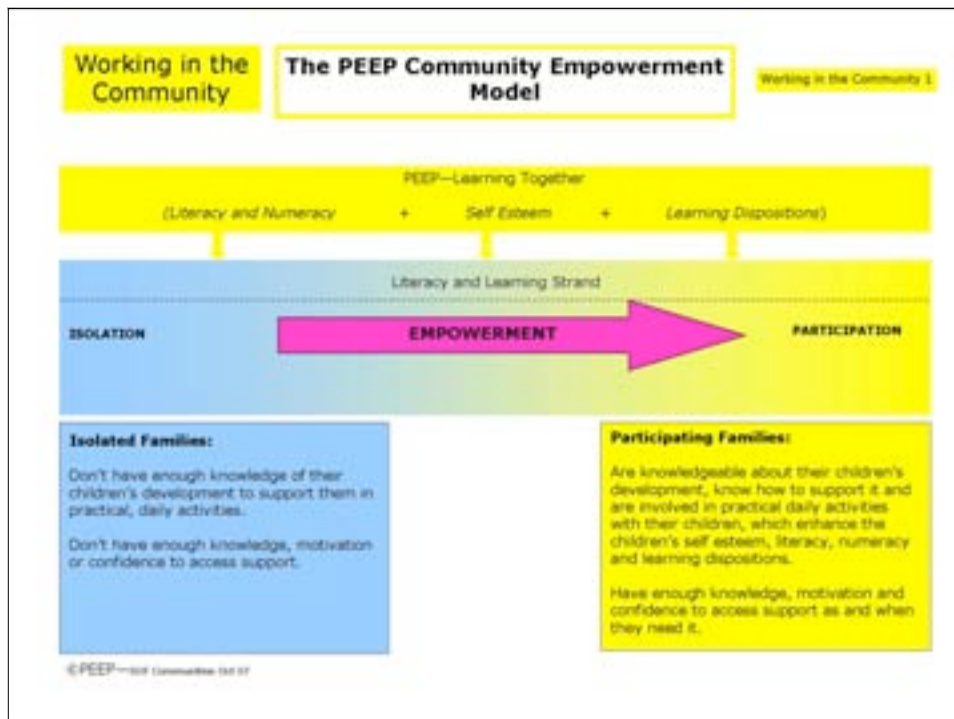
Working in the Community

The PEEP Community Empowerment Model

Working in the Community 1

PEEP—Learning Together

(Literacy and Numeracy + Self Esteem + Learning Dispositions)

Literacy and Learning Strand

ISOLATION

EMPOWERMENT

PARTICIPATION

Isolated Families:

Don't have enough knowledge of their children's development to support them in practical, daily activities.

Don't have enough knowledge, motivation or confidence to access support.

Participating Families:

Are knowledgeable about their children's development, know how to support it and are involved in practical daily activities with their children, which enhance the children's self esteem, literacy, numeracy and learning dispositions.

Have enough knowledge, motivation and confidence to access support as and when they need it.

©PEEP—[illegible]